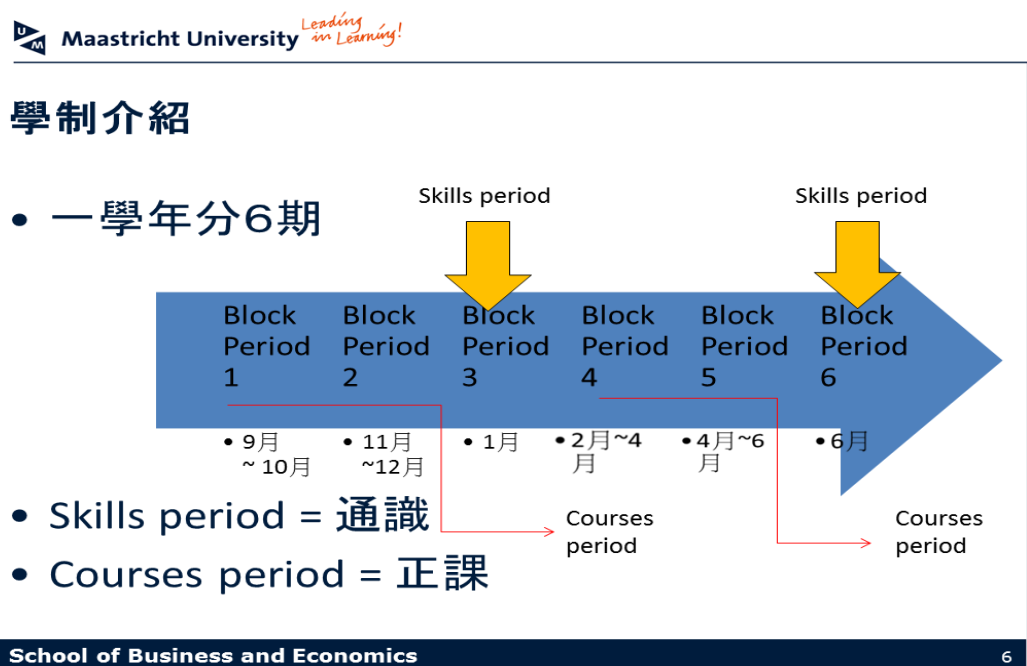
UM Maastricht University Leading in Learning!

學制介紹

• 一學年分6期

Skills period

Skills period

Block Period 1

Block Period 2

Block Period 3

Block Period 4

Block Period 5

Block Period 6

• 9月 ~ 10月

• 11月 ~12月

• 1月

• 2月~4月

• 4月~6月

• 6月

• Skills period = 通識

• Courses period = 正課

Courses period

Courses period

School of Business and Economics

6